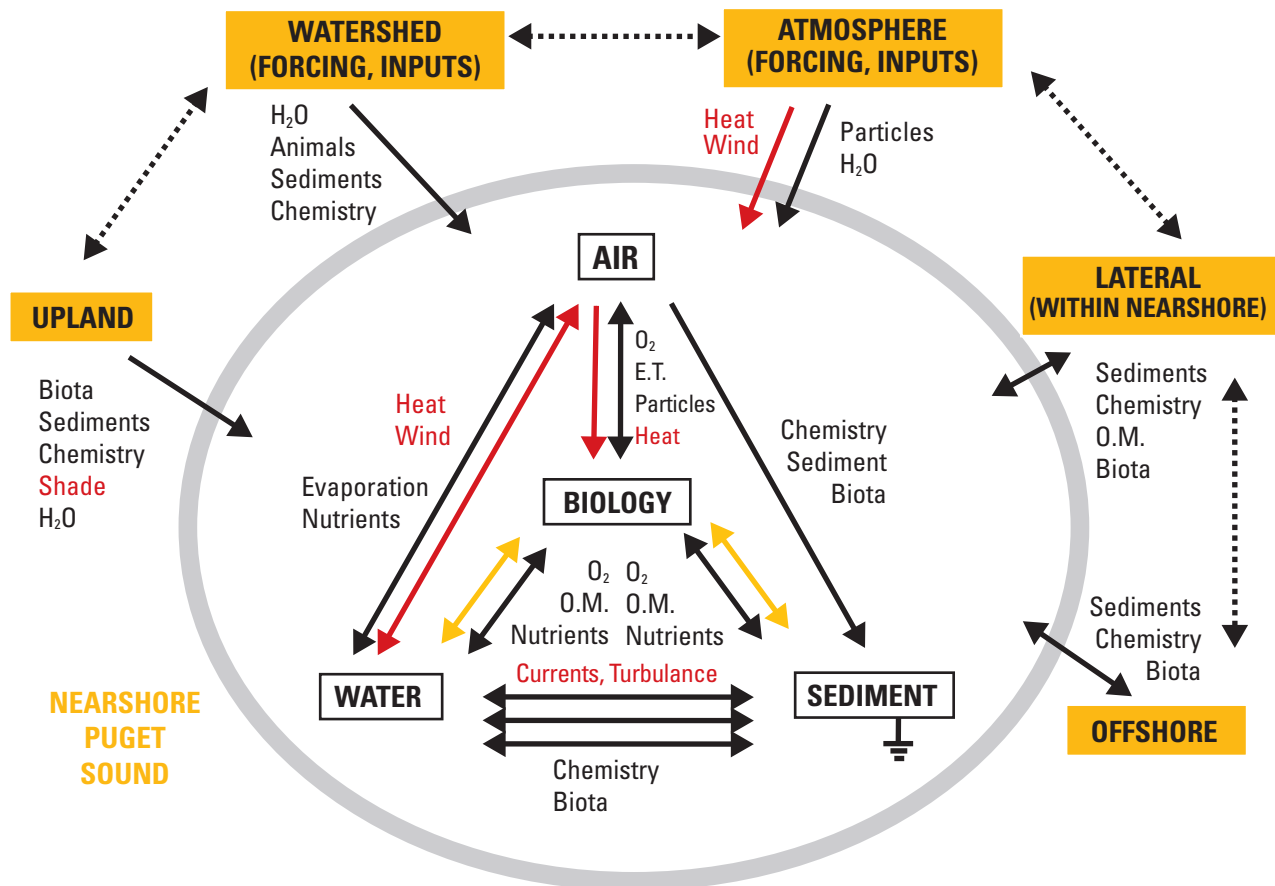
WATERSHED (FORCING, INPUTS)

ATMOSPHERE (FORCING, INPUTS)

$H_2O$
Animals
Sediments
Chemistry

Heat
Wind

Particles
$H_2O$

AIR

LATERAL (WITHIN NEARSHORE)

UPLAND

Biota
Sediments
Chemistry
Shade
$H_2O$

$O_2$
E.T.
Particles
Heat

Heat
Wind

Chemistry
Sediment
Biota

Sediments
Chemistry
O.M.
Biota

Evaporation
Nutrients

BIOLOGY

$O_2$
O.M.
Nutrients

$O_2$
O.M.
Nutrients

Sediments
Chemistry
Biota

Currents, Turbulance

WATER

SEDIMENT

OFFSHORE

NEARSHORE PUGET SOUND

Chemistry
Biota